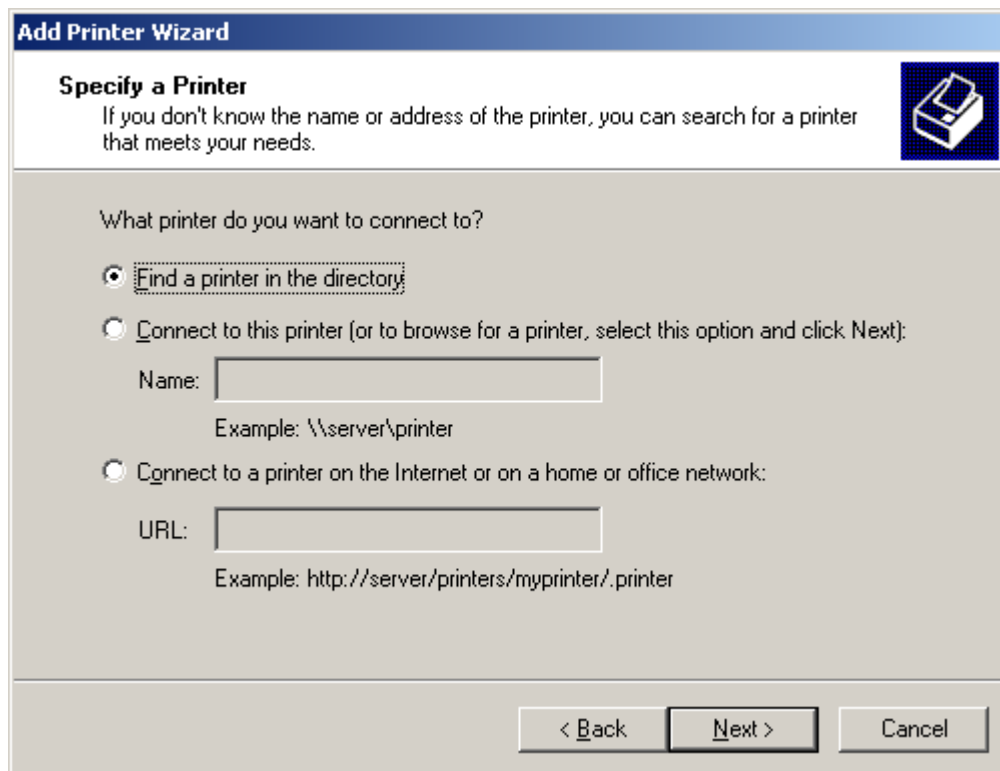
Add Printer Wizard

Specify a Printer
If you don't know the name or address of the printer, you can search for a printer that meets your needs.

What printer do you want to connect to?

Find a printer in the directory

Connect to this printer (or to browse for a printer, select this option and click Next):

Name:

Example: \\server\printer

Connect to a printer on the Internet or on a home or office network:

URL:

Example: http://server/printers/myprinter/.printer

< Back

Next >

Cancel